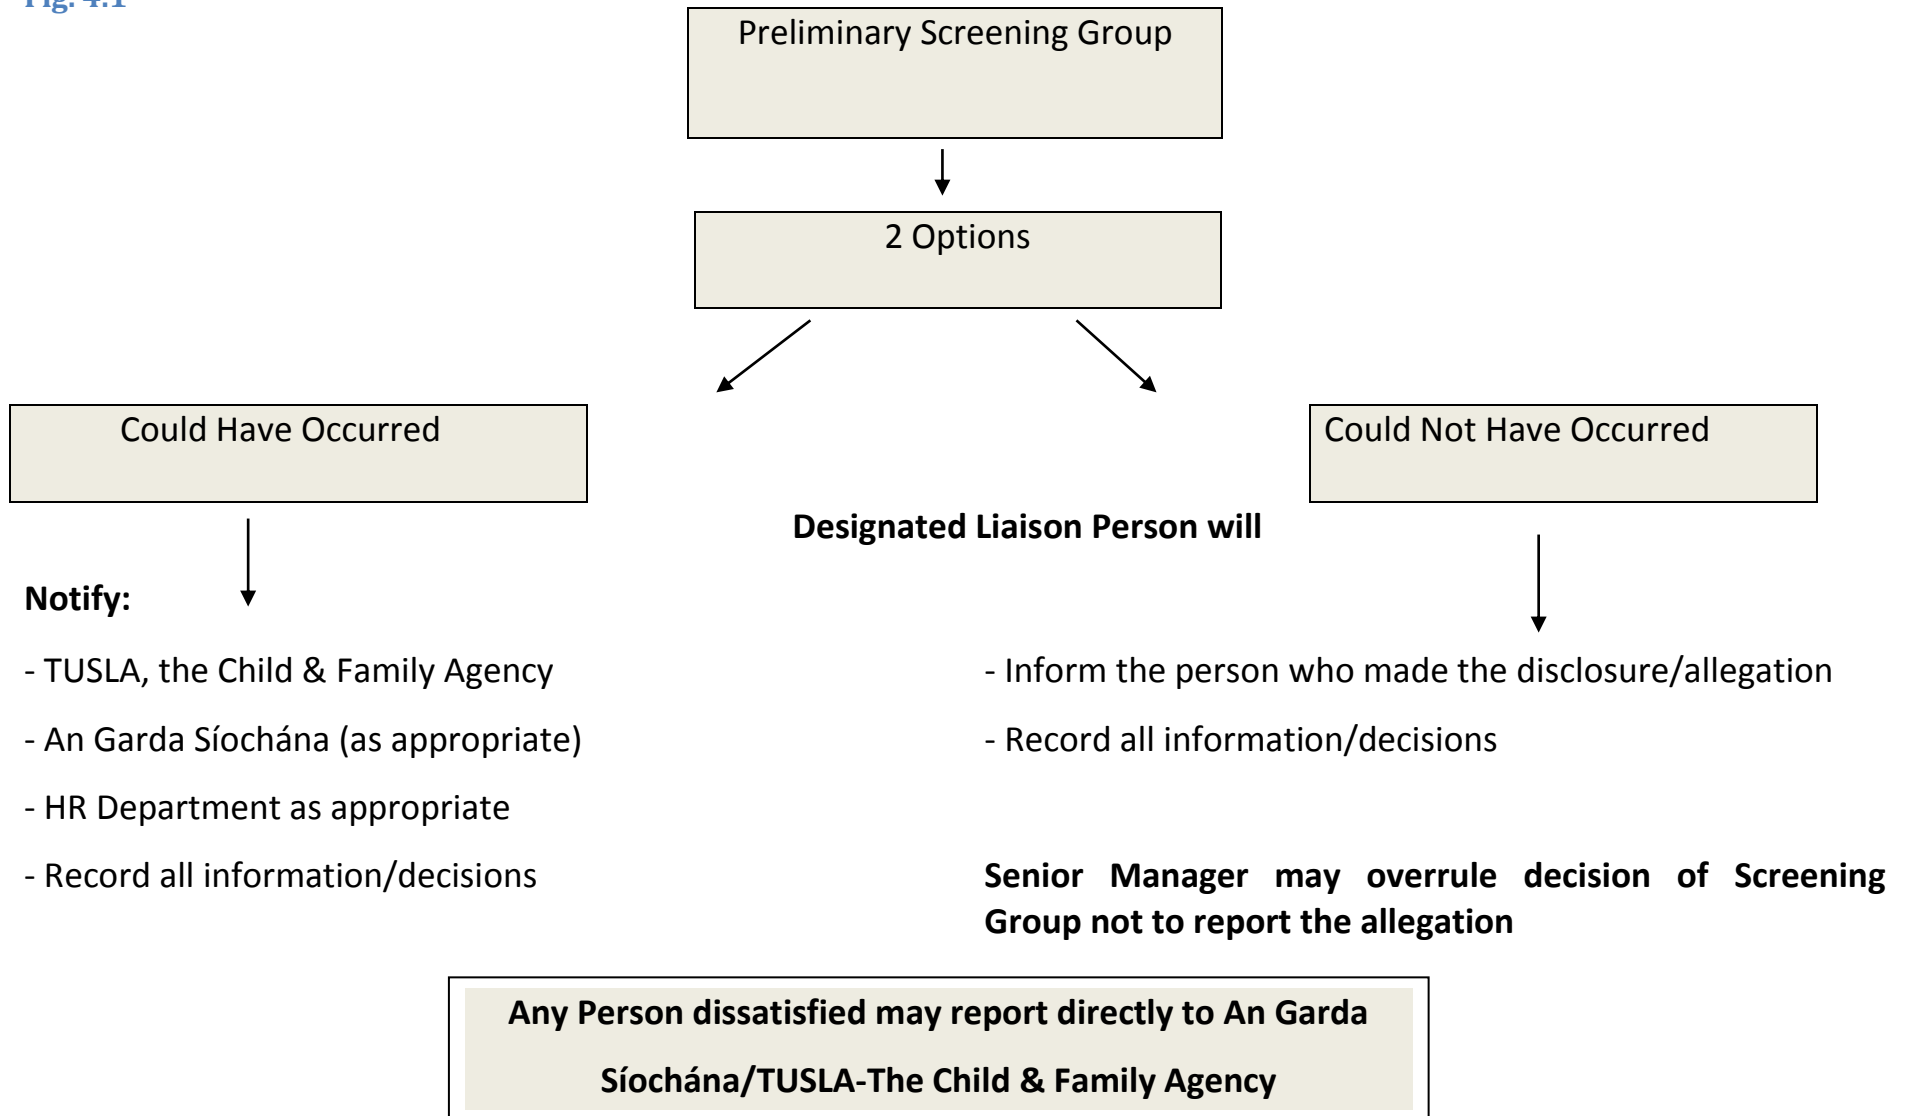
Fig. 4.1

Preliminary Screening Group

2 Options

Could Have Occurred

Could Not Have Occurred

Designated Liaison Person will

Notify:

- TUSLA, the Child & Family Agency

- An Garda Síochána (as appropriate)

- HR Department as appropriate

- Record all information/decisions

- Inform the person who made the disclosure/allegation

- Record all information/decisions

Senior Manager may overrule decision of Screening Group not to report the allegation

Any Person dissatisfied may report directly to An Garda Síochána/TUSLA-The Child & Family Agency